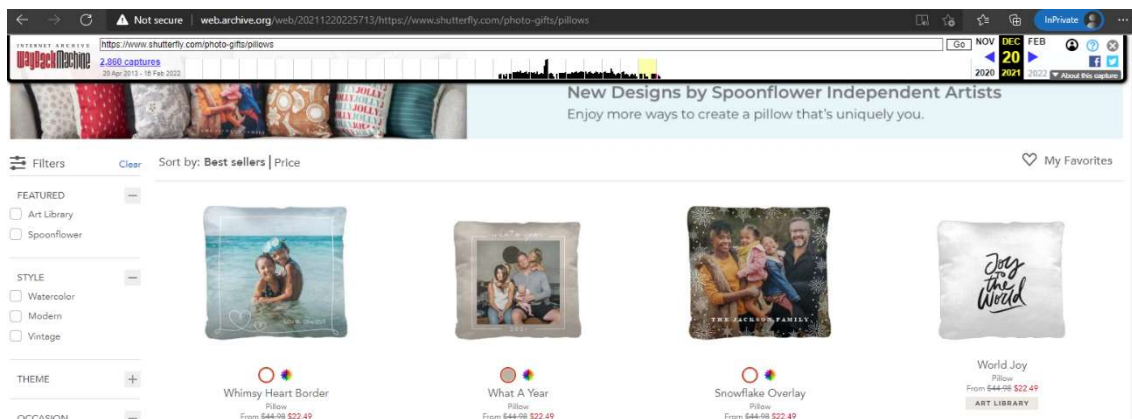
Not secure | web.archive.org/web/20211220225713/https://www.shutterfly.com/photo-gifts/pillows

InPrivate

INTERNET ARCHIVE
WaybackMachine
https://www.shutterfly.com/photo-gifts/pillows
Go
NOV DEC FEB
20
2020 2021 2022
2,860 captures
20 Apr 2013 - 16 Feb 2022
About this capture

JOLLY JOLLY JOLLY

New Designs by Spoonflower Independent Artists
Enjoy more ways to create a pillow that's uniquely you.

Filters Clear
Sort by: Best sellers | Price
My Favorites

FEATURED
Art Library
Spoonflower

STYLE
Watercolor
Modern
Vintage

THEME

OCCASION

THE JACKSON FAMILY

Joy to the World

Whimsy Heart Border
Pillow
From ~~$44.98~~ $22.49

What A Year
Pillow
From ~~$44.98~~ $22.49

Snowflake Overlay
Pillow
From ~~$44.98~~ $22.49

World Joy
Pillow
From ~~$44.98~~ $22.49
ART LIBRARY